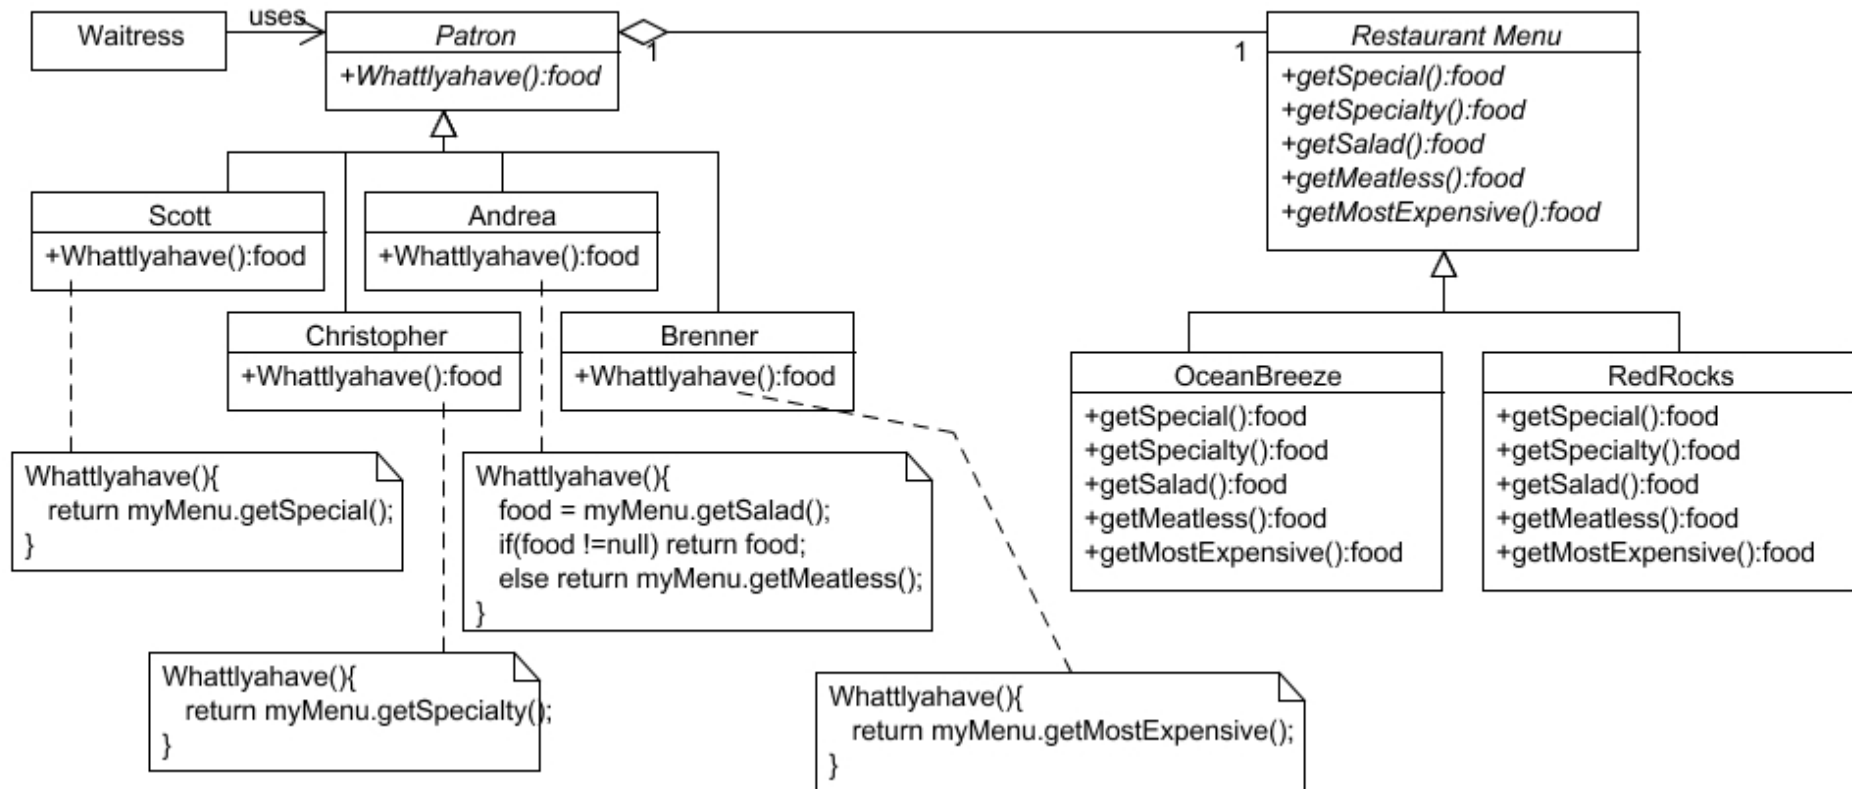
Waitress

uses

Patron
+Whattlyahave():food

1

1

Restaurant Menu
+getSpecial():food
+getSpecialty():food
+getSalad():food
+getMeatless():food
+getMostExpensive():food

Scott
+Whattlyahave():food

Andrea
+Whattlyahave():food

Christopher
+Whattlyahave():food

Brenner
+Whattlyahave():food

OceanBreeze
+getSpecial():food
+getSpecialty():food
+getSalad():food
+getMeatless():food
+getMostExpensive():food

RedRocks
+getSpecial():food
+getSpecialty():food
+getSalad():food
+getMeatless():food
+getMostExpensive():food

Whattlyahave(){
return myMenu.getSpecial();
}

Whattlyahave(){
food = myMenu.getSalad();
if(food !=null) return food;
else return myMenu.getMeatless();
}

Whattlyahave(){
return myMenu.getSpecialty();
}

Whattlyahave(){
return myMenu.getMostExpensive();
}